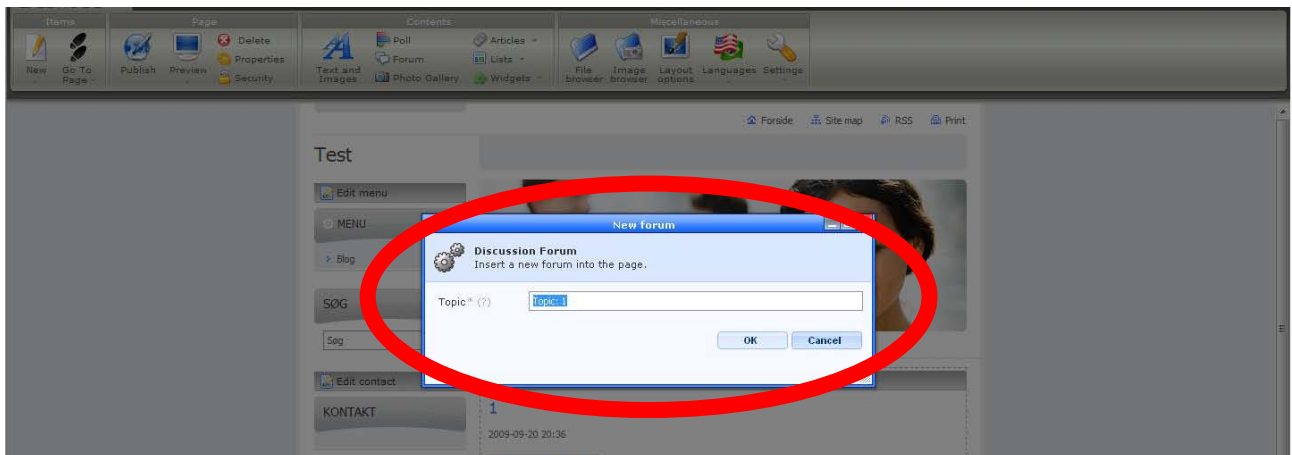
Items
New
Go To Page
Page
Publish
Preview
Delete
Properties
Security
Contents
Text and Images
Poll
Forum
Photo Gallery
Articles
Lists
Widgets
Miscellaneous
File browser
Image browser
Layout options
Languages
Settings

Forside
Site map
RSS
Print

Test

Edit menu
MENU
Blog
SØG
Søg
Edit contact
KONTAKT

New forum
Discussion Forum
Insert a new forum into the page.
Topic * (?)
Topic: 1
OK
Cancel

1
2009-09-20 20:36